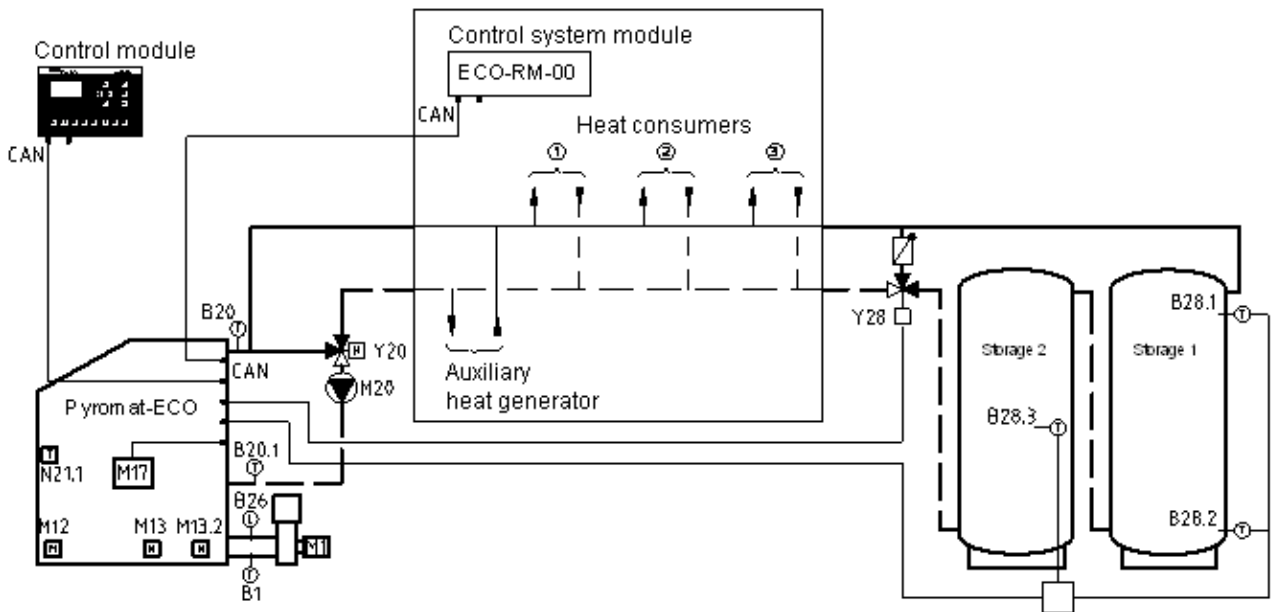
Control module

CAN

Control system module

ECO-RM-00

CAN

Heat consumers

①

②

③

B20

CAN

Y20

M20

Auxiliary heat generator

Pyromat-ECO

B20.1

N21.1

M17

B26

M12

M13

M13.2

M1

B1

Y28

Storage 2

Storage 1

B28.1

B28.3

B28.2